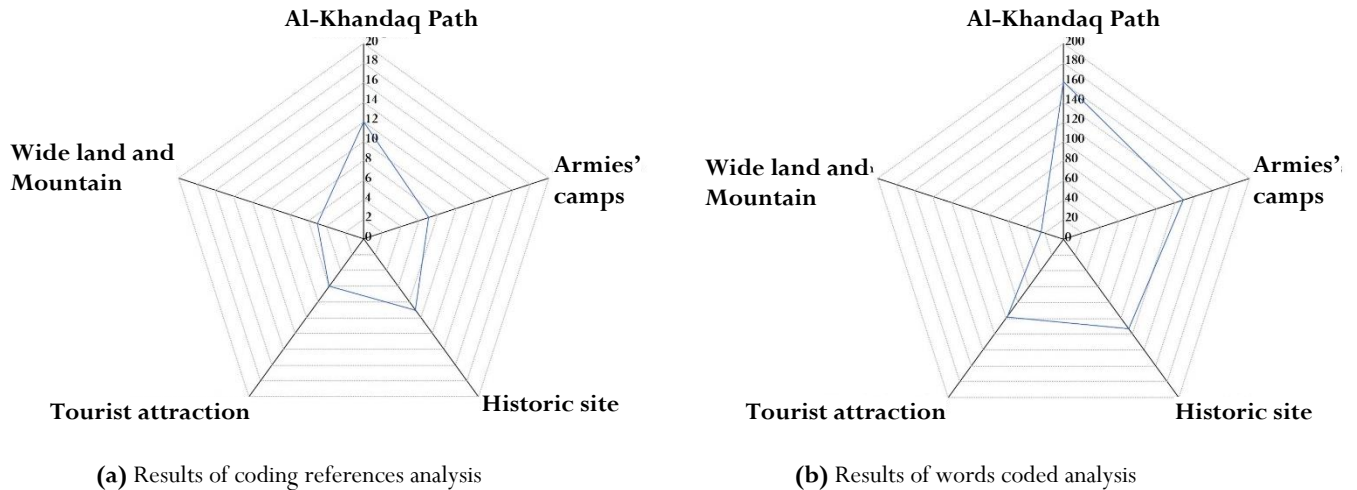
Al-Khandaq Path

20
18
16
14
12
10
8
6
4
2
0

Wide land and Mountain

Armies' camps

Tourist attraction

Historic site

(a) Results of coding references analysis

Al-Khandaq Path

200
180
160
140
120
100
80
60
40
20
0

Wide land and Mountain

Armies' camps

Tourist attraction

Historic site

(b) Results of words coded analysis